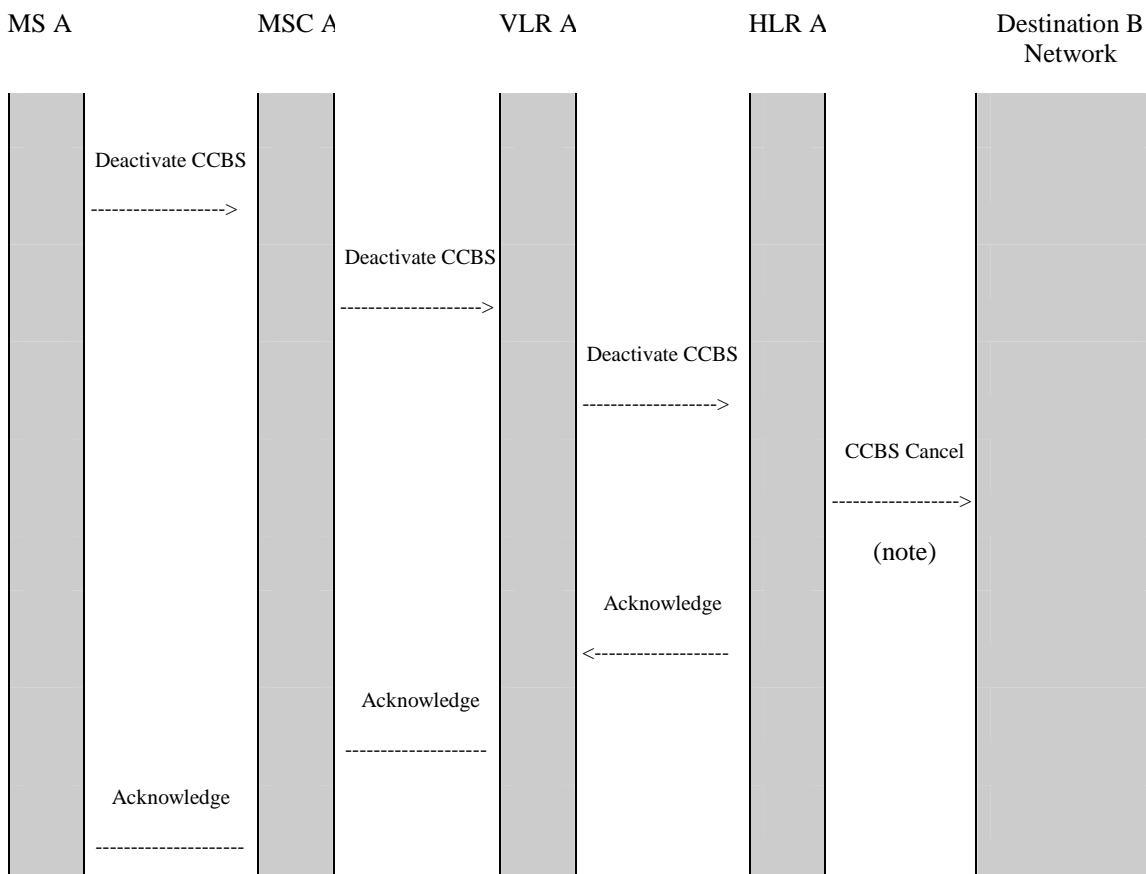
MS A

MSC A

VLR A

HLR A

Destination B Network

Deactivate CCBS

------------------->

Deactivate CCBS

-------------------->

Deactivate CCBS

------------------->

CCBS Cancel

------------------>

(note)

Acknowledge

<-------------------

Acknowledge

--------------------

Acknowledge

---------------------